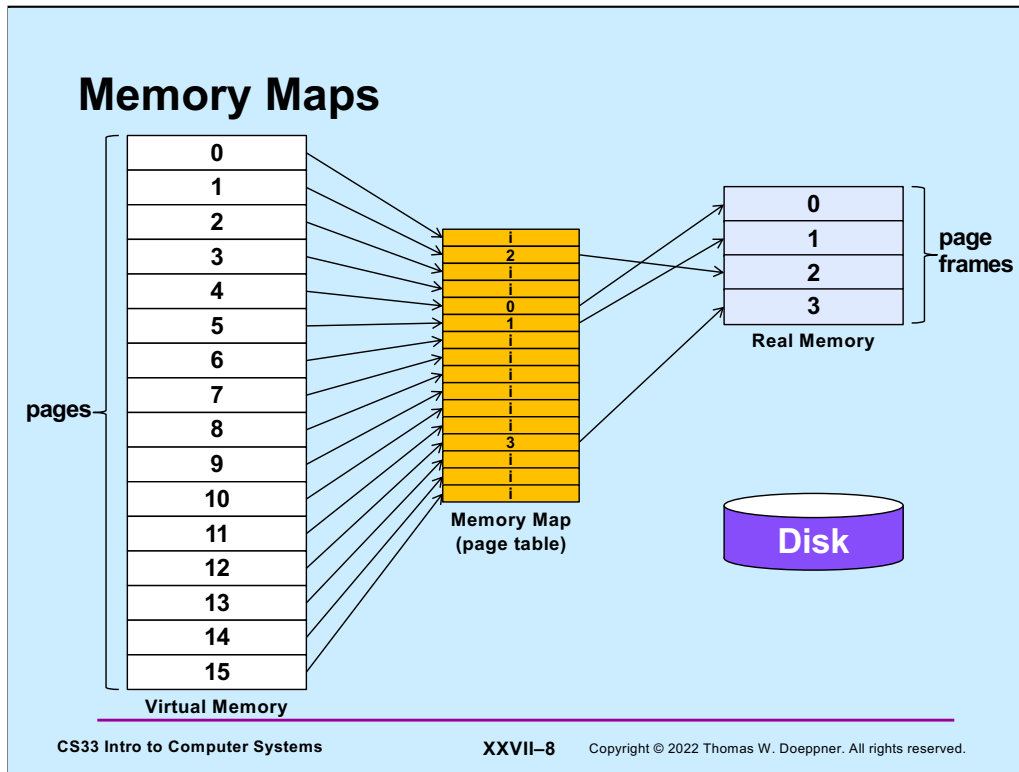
Memory Maps

pages

0
1
2
3
4
5
6
7
8
9
10
11
12
13
14
15

Virtual Memory

i
2
i
i
0
1
i
i
i
i
i
i
3
i
i
i

Memory Map
(page table)

0
1
2
3

page frames

Real Memory

Disk

CS33 Intro to Computer Systems

XXVII–8

Copyright © 2022 Thomas W. Doeppner. All rights reserved.